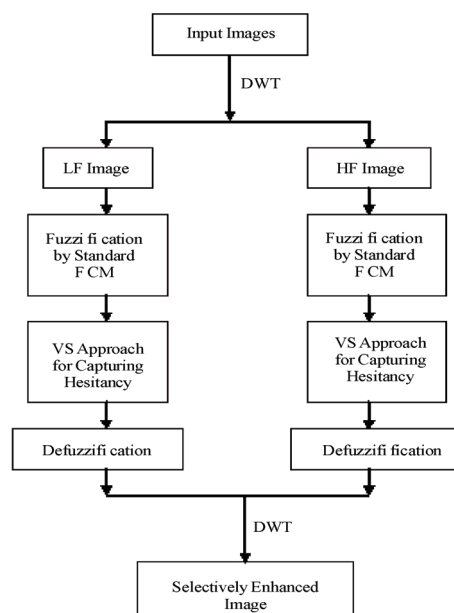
Input Images

DWT

LF Image

HF Image

Fuzzi fi cation by Standard F CM

Fuzzi fi cation by Standard F CM

VS Approach for Capturing Hesitancy

VS Approach for Capturing Hesitancy

Defuzzifi cation

Defuzzifi fication

DWT

Selectively Enhanced Image